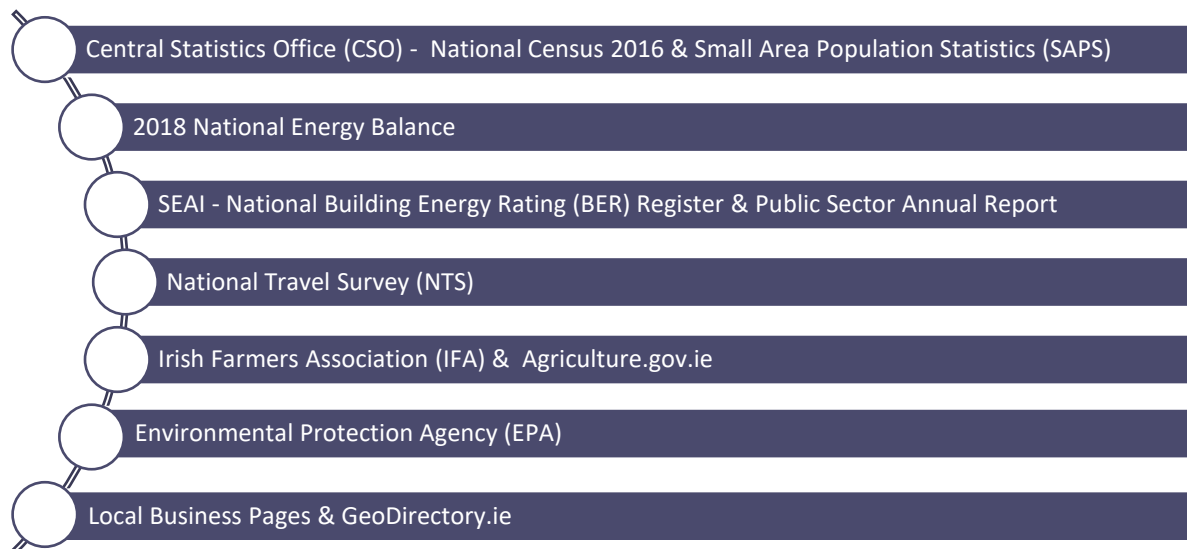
Central Statistics Office (CSO) - National Census 2016 & Small Area Population Statistics (SAPS)

2018 National Energy Balance

SEAI - National Building Energy Rating (BER) Register & Public Sector Annual Report

National Travel Survey (NTS)

Irish Farmers Association (IFA) & Agriculture.gov.ie

Environmental Protection Agency (EPA)

Local Business Pages & GeoDirectory.ie